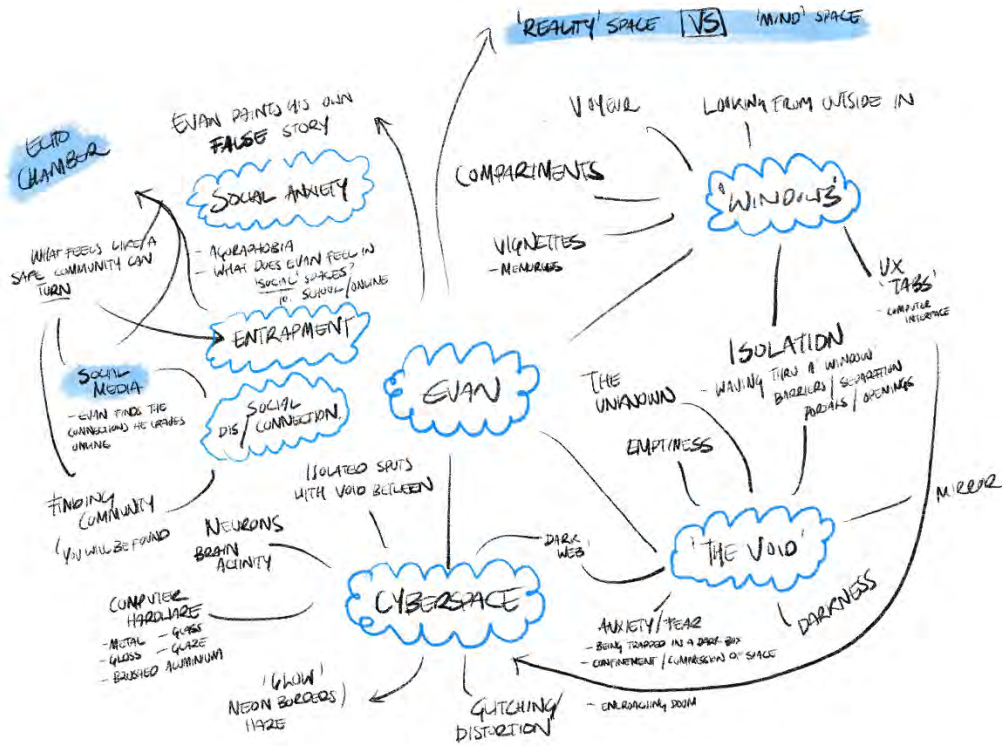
'REALITY' SPACE VS 'MIND' SPACE

EVAN PAINTS HIS OWN FALSE STORY

ECHO CHAMBER

SOCIAL ANXIETY

- AGORAPHOBIA
- WHAT DOES EVAN FEEL IN 'SOCIAL' SPACES? IE. SCHOOL / ONLINE

WHAT FEELS LIKE A SAFE COMMUNITY CAN TURN

ENTRAPMENT

SOCIAL MEDIA
- EVAN FINDS THE CONNECTIONS HE CRAVES ONLINE

DIS / SOCIAL CONNECTION

FINDING COMMUNITY
'YOU WILL BE FOUND'

EVAN

VOYEUR

LOOKING FROM OUTSIDE IN

COMPARTMENTS

VIGNETTES
- MEMORIES

WINDOWS

UX 'TABS'
- COMPUTER INTERFACE

ISOLATION
- WAVING THRU A WINDOW
BARRIERS / SEPARATION
PORTALS / OPENINGS

THE UNKNOWN

EMPTINESS

ISOLATED SPOTS WITH VOID BETWEEN

NEURONS
BRAIN ACTIVITY

DARK WEB

'THE VOID'

MIRROR

DARKNESS

COMPUTER HARDWARE
- METAL - GLASS
- GLOSS - GLAZE
- BRUSHED ALUMINIUM

CYBERSPACE

ANXIETY / FEAR
- BEING TRAPPED IN A DARK BOX
- CONFINEMENT / COMPRESSION OF SPACE

'GLOW'
NEON BORDERS / HAZE

GLITCHING / DISTORTION

- ENCROACHING DOOM